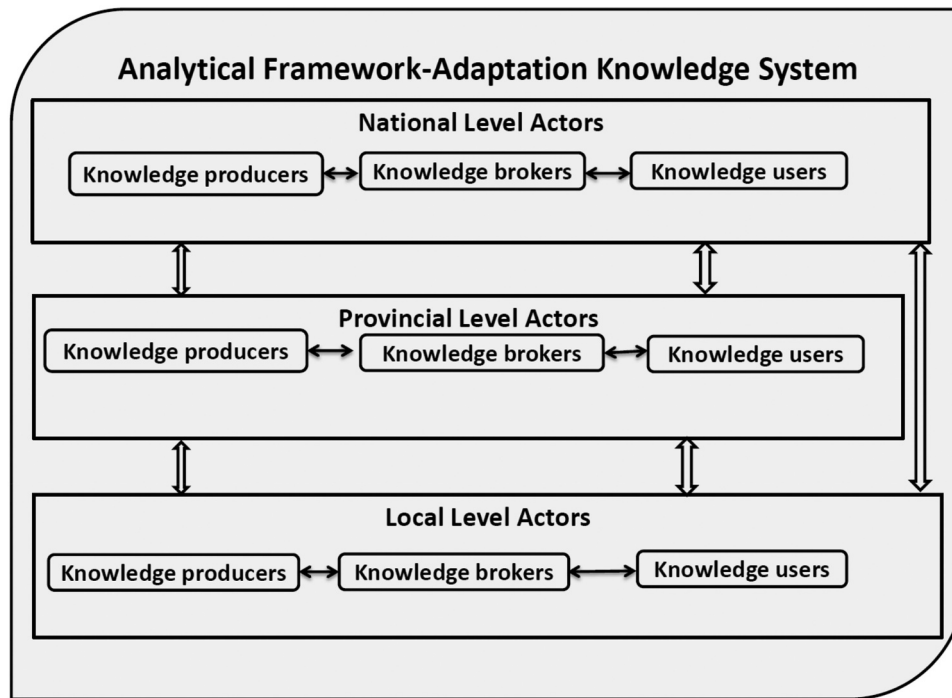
Analytical Framework-Adaptation Knowledge System

National Level Actors

Knowledge producers

Knowledge brokers

Knowledge users

Provincial Level Actors

Knowledge producers

Knowledge brokers

Knowledge users

Local Level Actors

Knowledge producers

Knowledge brokers

Knowledge users